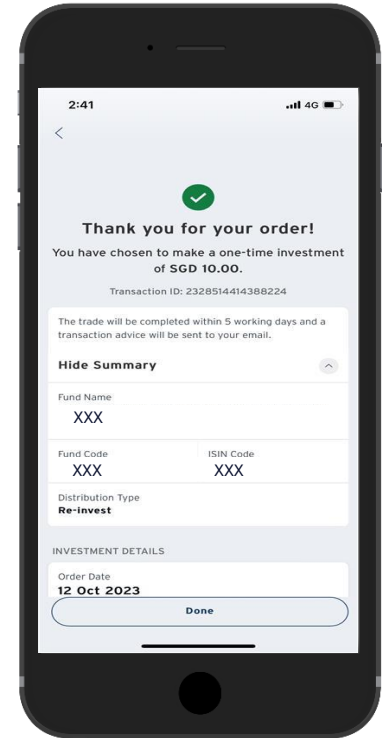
2:41

4G

<

Thank you for your order!

You have chosen to make a one-time investment of SGD 10.00.

Transaction ID: 2328514414388224

The trade will be completed within 5 working days and a transaction advice will be sent to your email.

Hide Summary

Fund Name
XXX

Fund Code
XXX

ISIN Code
XXX

Distribution Type
Re-invest

INVESTMENT DETAILS

Order Date
12 Oct 2023

Done